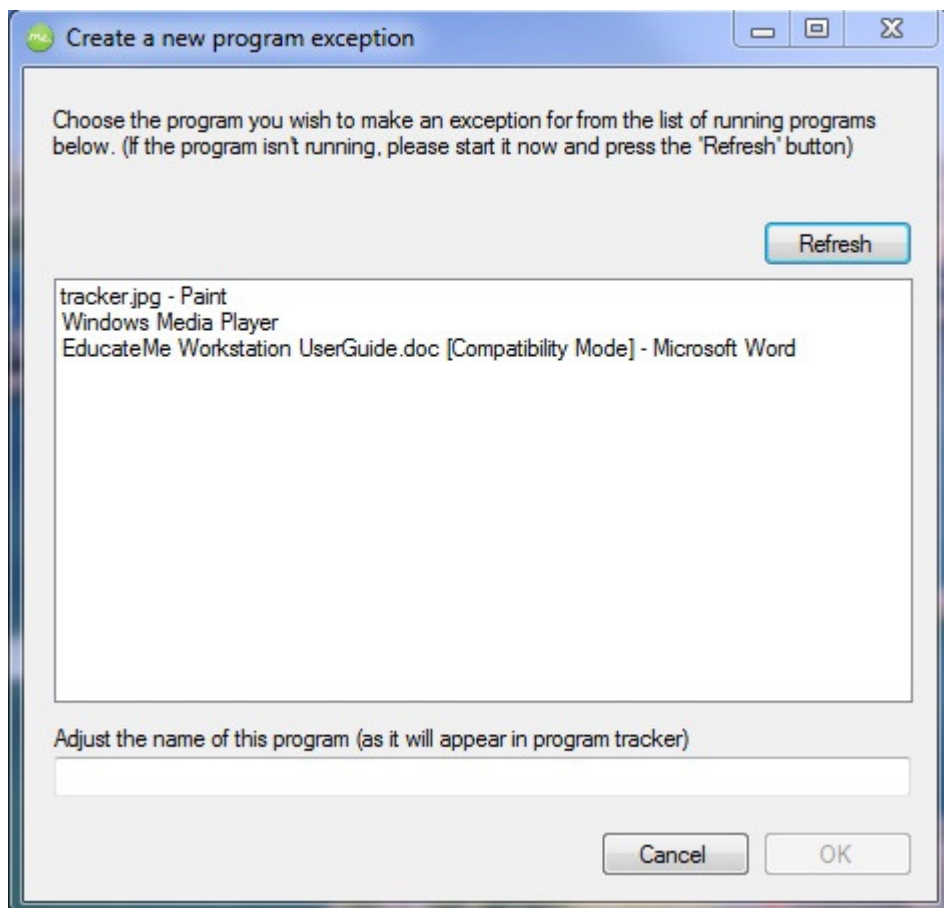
me Create a new program exception

Choose the program you wish to make an exception for from the list of running programs below. (If the program isn't running, please start it now and press the 'Refresh' button)

Refresh

tracker.jpg - Paint
Windows Media Player
EducateMe Workstation UserGuide.doc [Compatibility Mode] - Microsoft Word

Adjust the name of this program (as it will appear in program tracker)

Cancel
OK